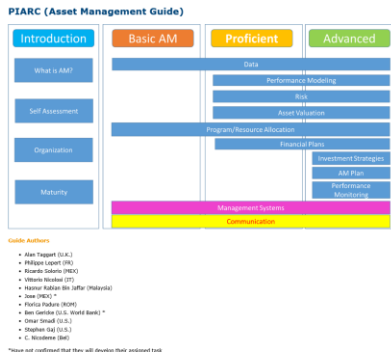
PIARC (Asset Management Guide)

Introduction

Basic AM

Proficient

Advanced

What is AM?

Self Assessment

Organization

Maturity

Data

Performance Modeling

Risk

Asset Valuation

Program/Resource Allocation

Financial Plans

Investment Strategies

AM Plan

Performance Monitoring

Management Systems

Communication

Guide Authors

- Alan Taggart (U.K.)
- Philippe Lepert (FR)
- Ricardo Solorio (MEX)
- Vittorio Nicolosi (IT)
- Hasnur Rablan Bin Jaffar (Malaysia)
- Jose (MEX) *
- Florica Paduro (ROM)
- Ben Gerlcke (U.S. World Bank) *
- Omar Smadi (U.S.)
- Stephen Gaj (U.S.)
- C. Nicodeme (Bel)

*Have not confirmed that they will develop their assigned task